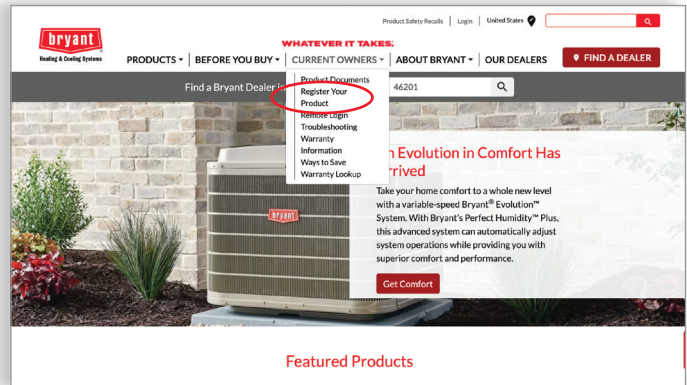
Product Safety Recalls | Login | United States

bryant
Heating & Cooling Systems

WHATEVER IT TAKES.

PRODUCTS ▾ | BEFORE YOU BUY ▾ | CURRENT OWNERS ▾ | ABOUT BRYANT ▾ | OUR DEALERS

FIND A DEALER

Find a Bryant Dealer i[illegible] 46201

Product Documents
Register Your Product
Remote Login
Troubleshooting
Warranty Information
Ways to Save
Warranty Lookup

bryant

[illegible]n Evolution in Comfort Has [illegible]rrived

Take your home comfort to a whole new level with a variable-speed Bryant® Evolution™ System. With Bryant's Perfect Humidity™ Plus, this advanced system can automatically adjust system operations while providing you with superior comfort and performance.

Get Comfort

Featured Products